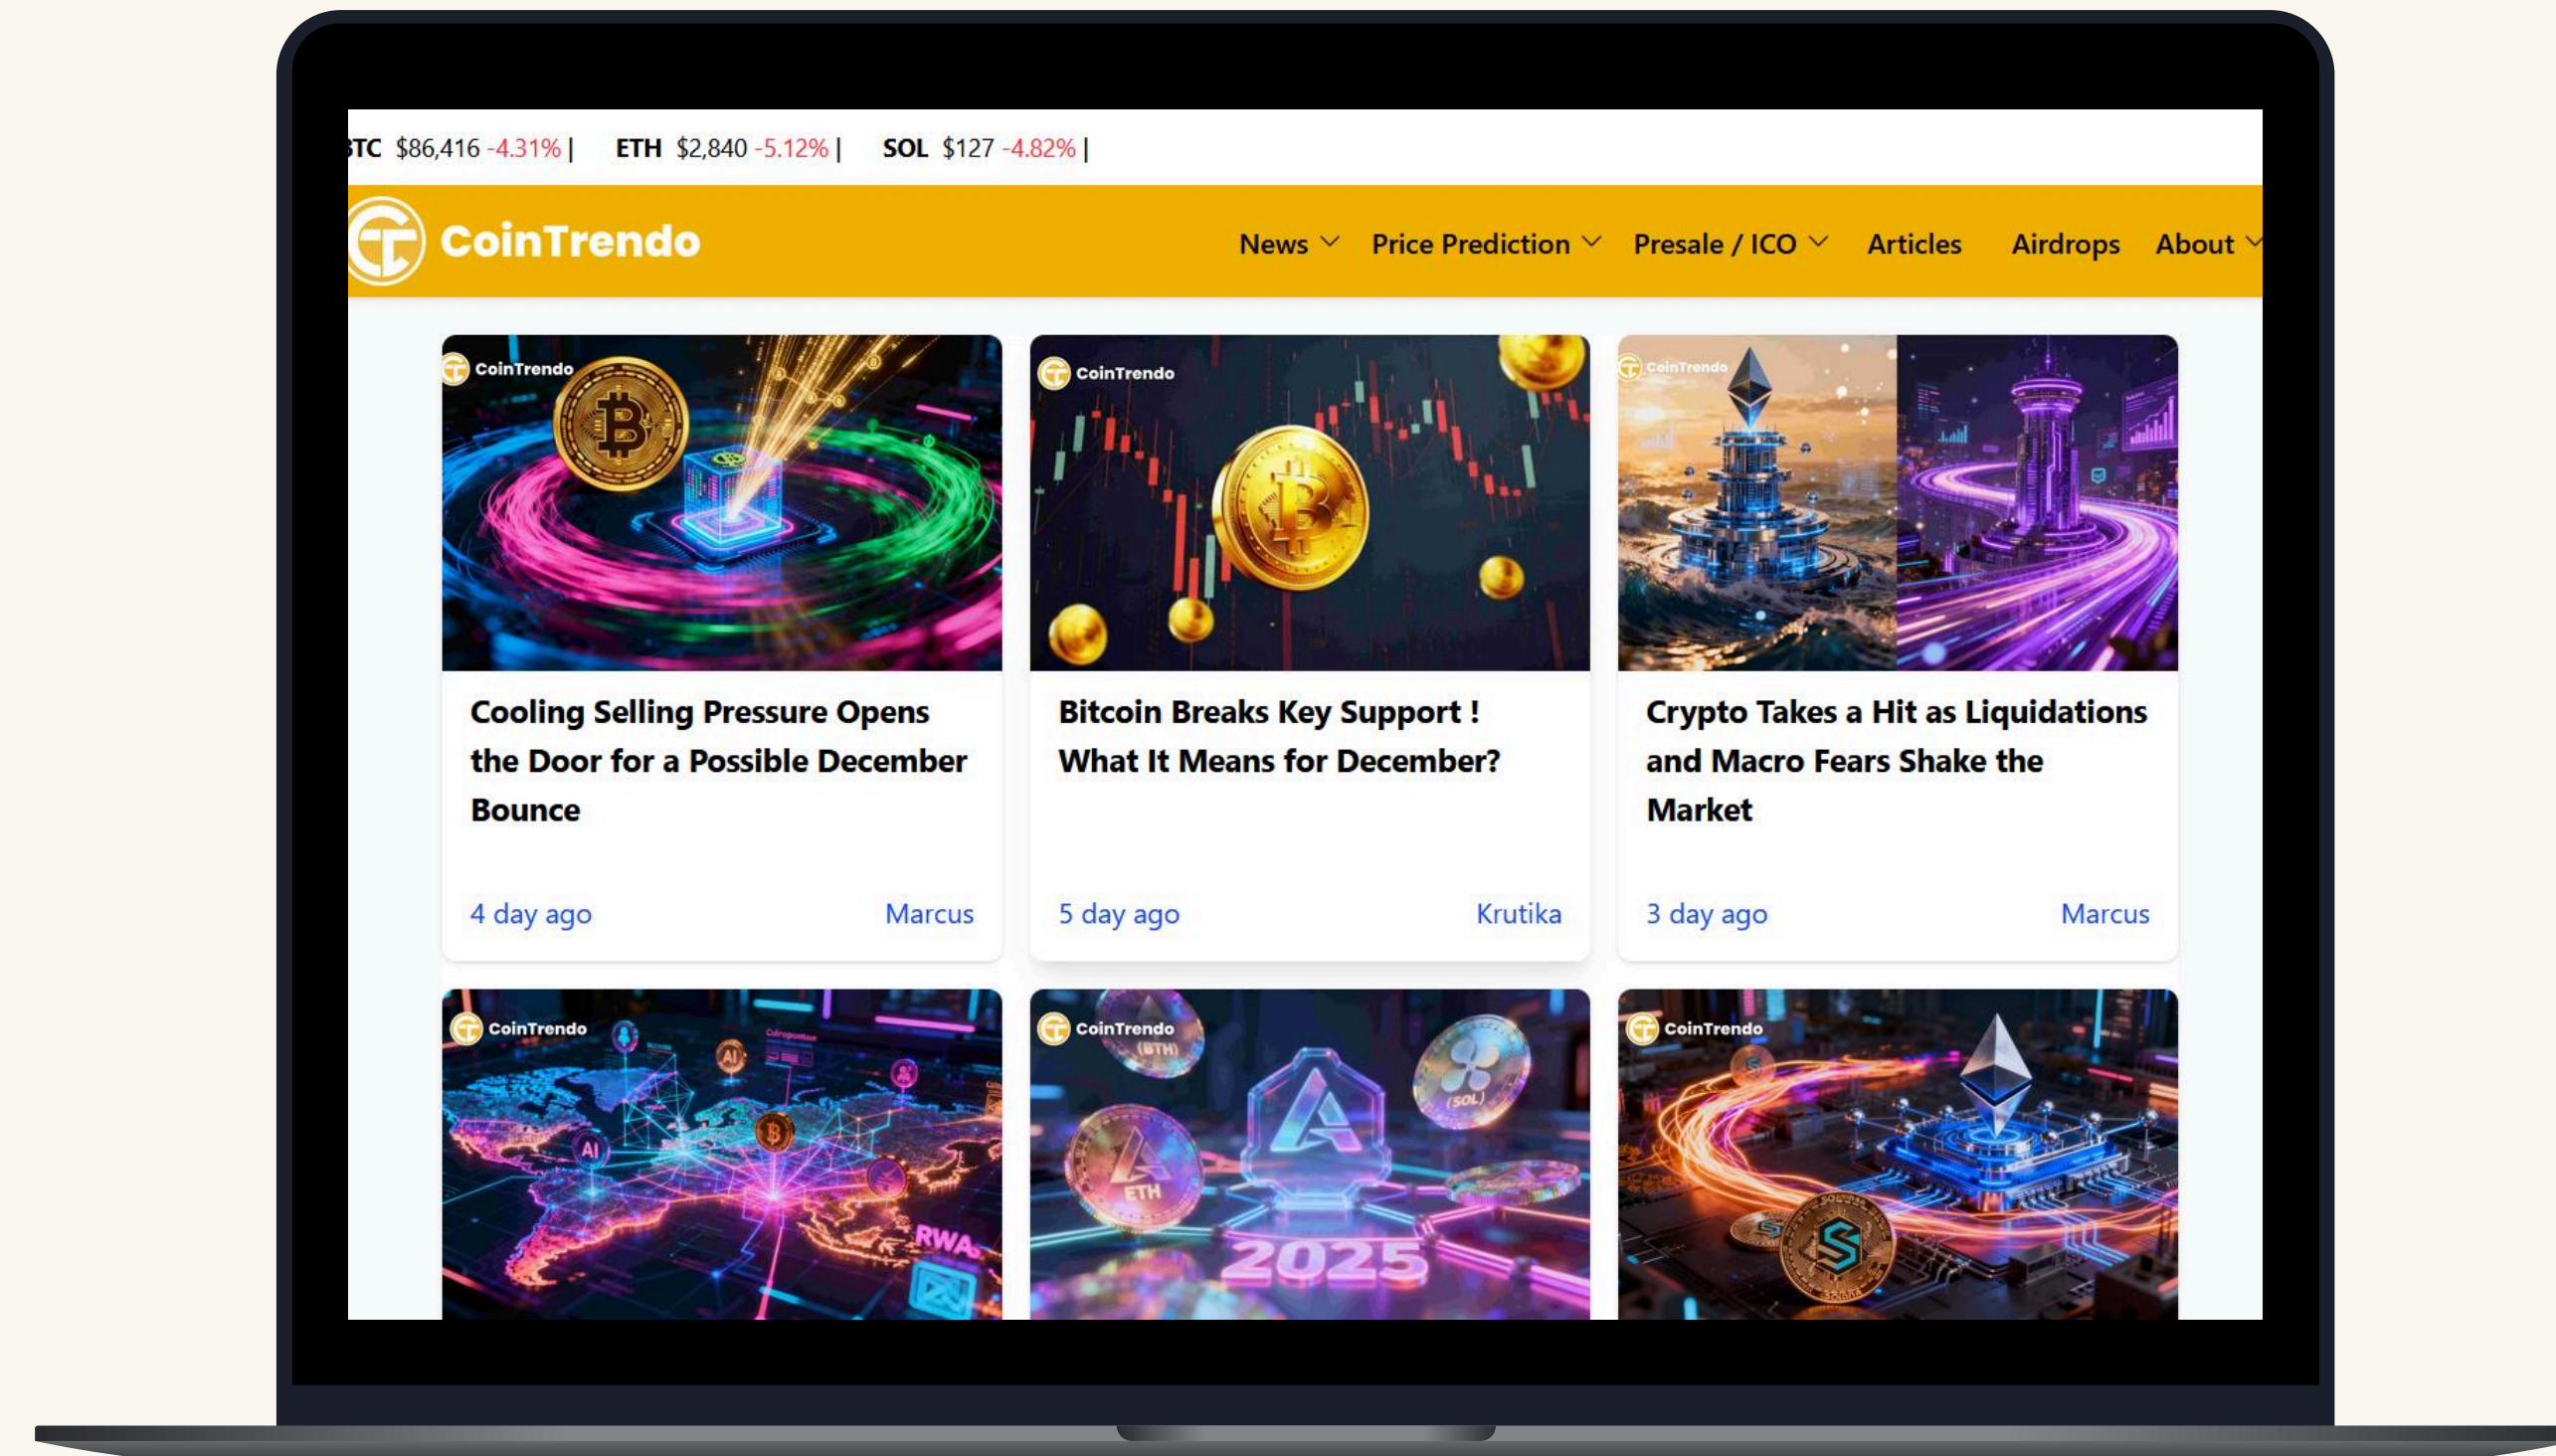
TC $86,416 -4.31% | ETH $2,840 -5.12% | SOL $127 -4.82% |

CoinTrendo

News Price Prediction Presale / ICO Articles Airdrops About

CoinTrendo

Cooling Selling Pressure Opens the Door for a Possible December Bounce

4 day ago Marcus

CoinTrendo

Bitcoin Breaks Key Support ! What It Means for December?

5 day ago Krutika

CoinTrendo

Crypto Takes a Hit as Liquidations and Macro Fears Shake the Market

3 day ago Marcus

CoinTrendo

AI

AI

RWAs

CoinTrendo

ETH

SOL

2025

CoinTrendo